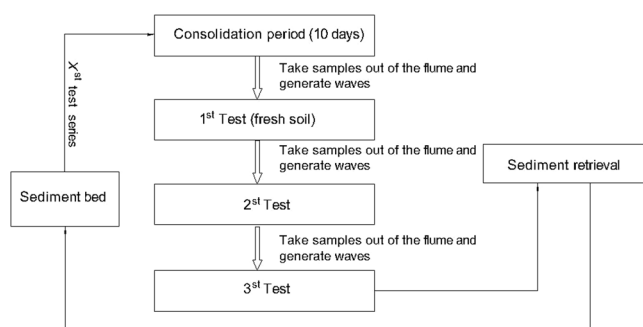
Consolidation period (10 days)

$X^{st}$ test series

Take samples out of the flume and generate waves

$1^{st}$ Test (fresh soil)

Take samples out of the flume and generate waves

Sediment retrieval

Sediment bed

$2^{st}$ Test

Take samples out of the flume and generate waves

$3^{st}$ Test